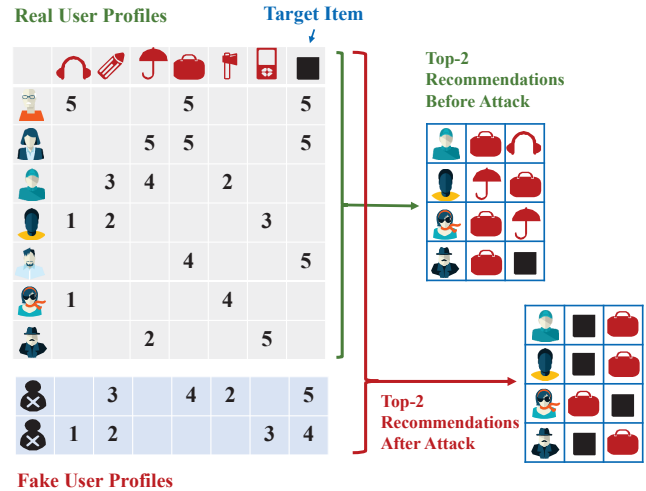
Real User Profiles

Target Item

| | | | | | | | |
|---|---|---|---|---|---|---|---|
| | 5 | | | 5 | | | 5 |
| | | | 5 | 5 | | | 5 |
| | | 3 | 4 | | 2 | | |
| | 1 | 2 | | | | 3 | |
| | | | | 4 | | | 5 |
| | 1 | | | | 4 | | |
| | | | 2 | | | 5 | |

| | | | | | | | |
|---|---|---|---|---|---|---|---|
| | | 3 | | 4 | 2 | | 5 |
| | 1 | 2 | | | | 3 | 4 |

Fake User Profiles

Top-2 Recommendations Before Attack

Top-2 Recommendations After Attack